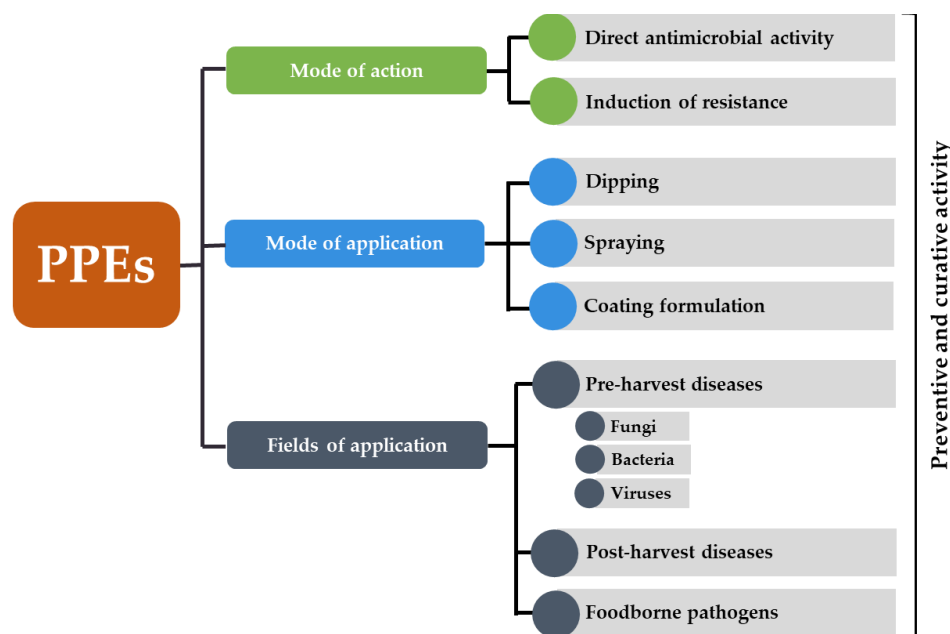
PPEs

Mode of action

Direct antimicrobial activity

Induction of resistance

Mode of application

Dipping

Spraying

Coating formulation

Fields of application

Pre-harvest diseases

Fungi

Bacteria

Viruses

Post-harvest diseases

Foodborne pathogens

Preventive and curative activity